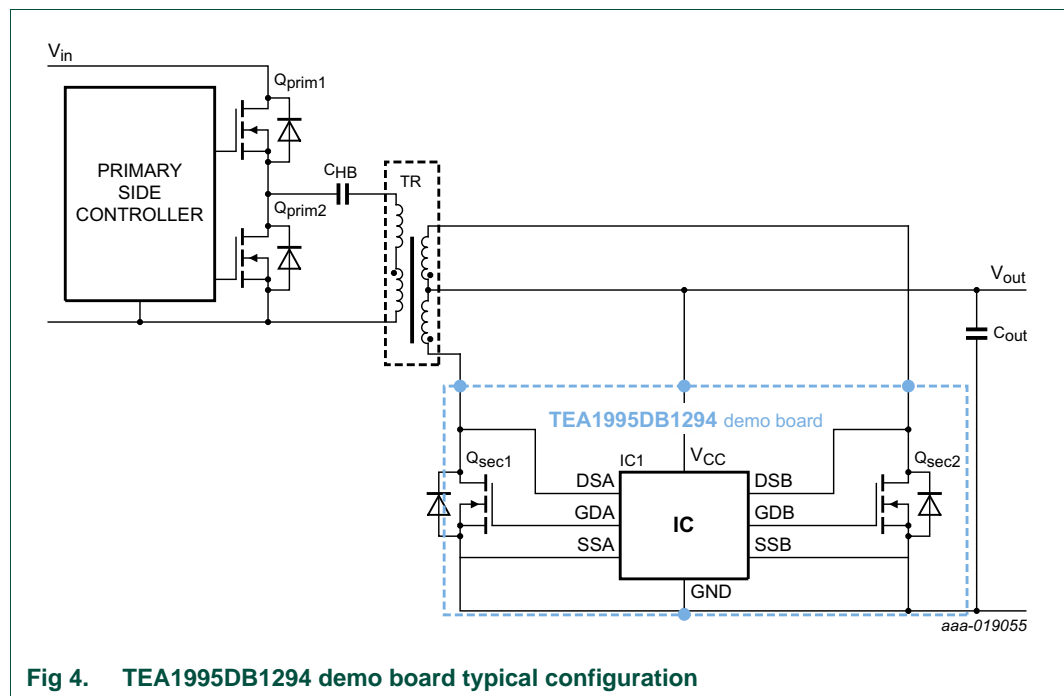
$V_{in}$

PRIMARY SIDE CONTROLLER

$Q_{prim1}$

$C_{HB}$

$Q_{prim2}$

TR

$V_{out}$

$C_{out}$

TEA1995DB1294 demo board

$Q_{sec1}$

IC1

$V_{CC}$

$Q_{sec2}$

DSA

GDA

SSA

IC

DSB

GDB

SSB

GND

aaa-019055

Fig 4. TEA1995DB1294 demo board typical configuration